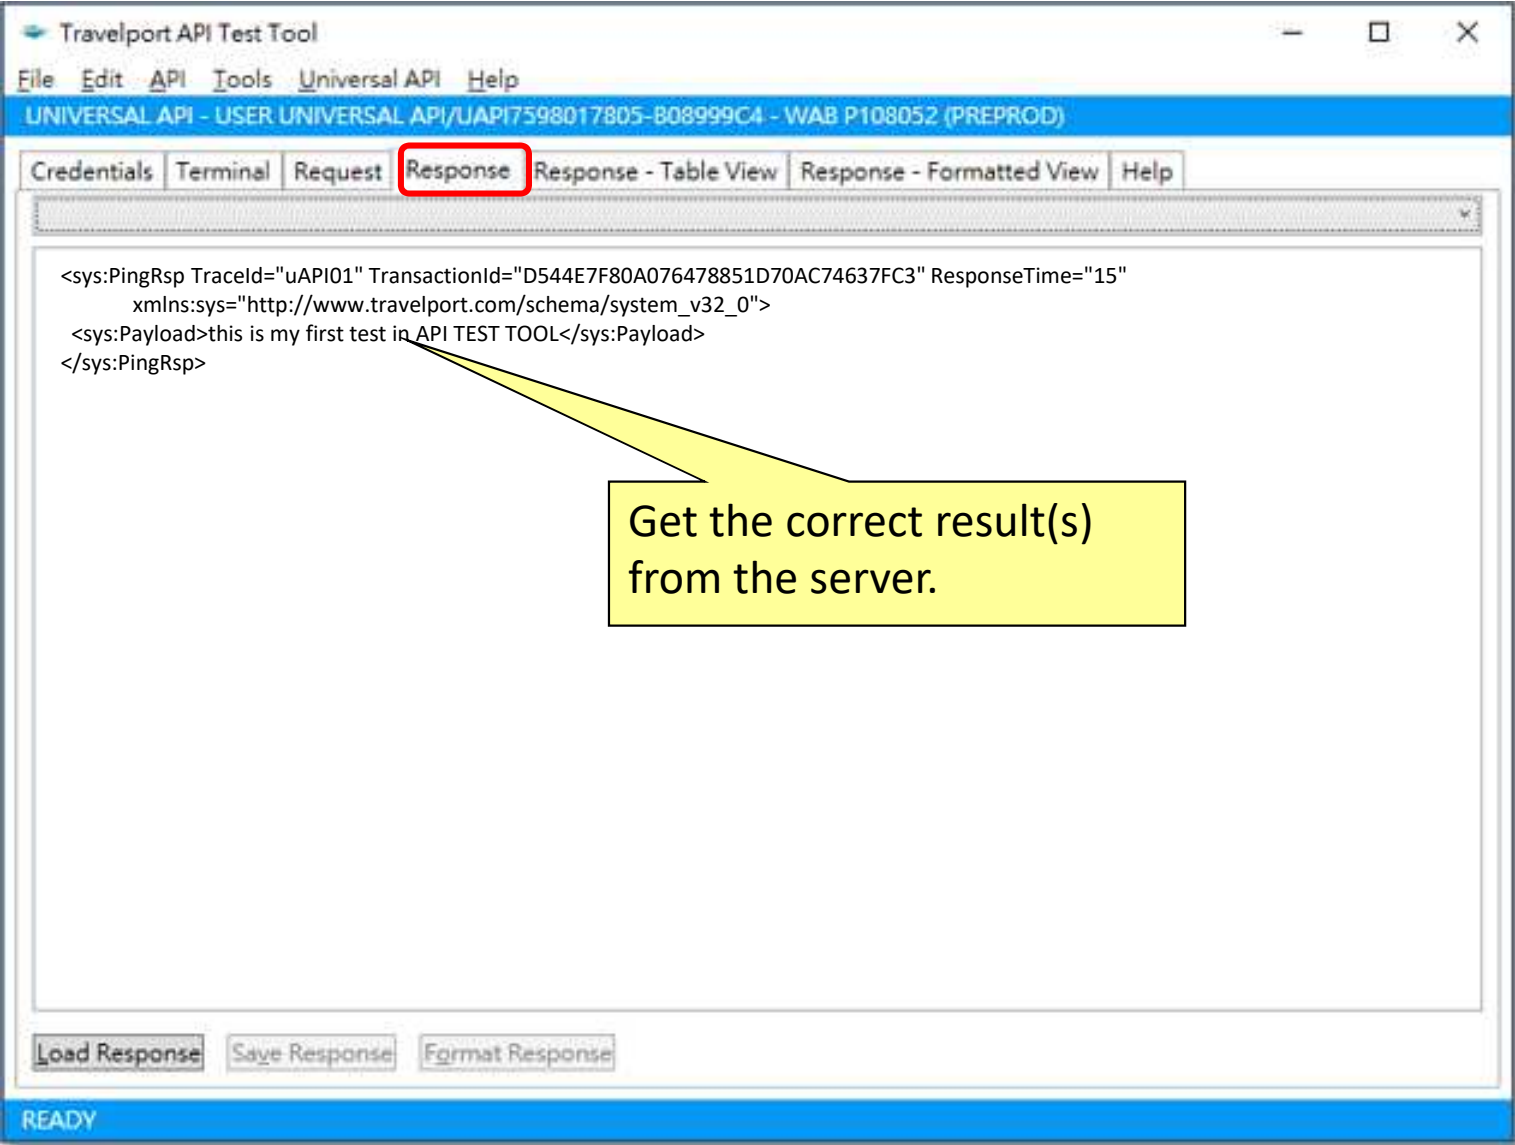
Travelport API Test Tool

File Edit API Tools Universal API Help

UNIVERSAL API - USER UNIVERSAL API/UAPI7598017805-B08999C4 - WAB P108052 (PREPROD)

Credentials | Terminal | Request | Response | Response - Table View | Response - Formatted View | Help

<sys:PingRsp TraceId="uAPI01" TransactionId="D544E7F80A076478851D70AC74637FC3" ResponseTime="15" xmlns:sys="http://www.travelport.com/schema/system_v32_0">
<sys:Payload>this is my first test in API TEST TOOL</sys:Payload>
</sys:PingRsp>

Get the correct result(s) from the server.

Load Response Save Response Format Response

READY